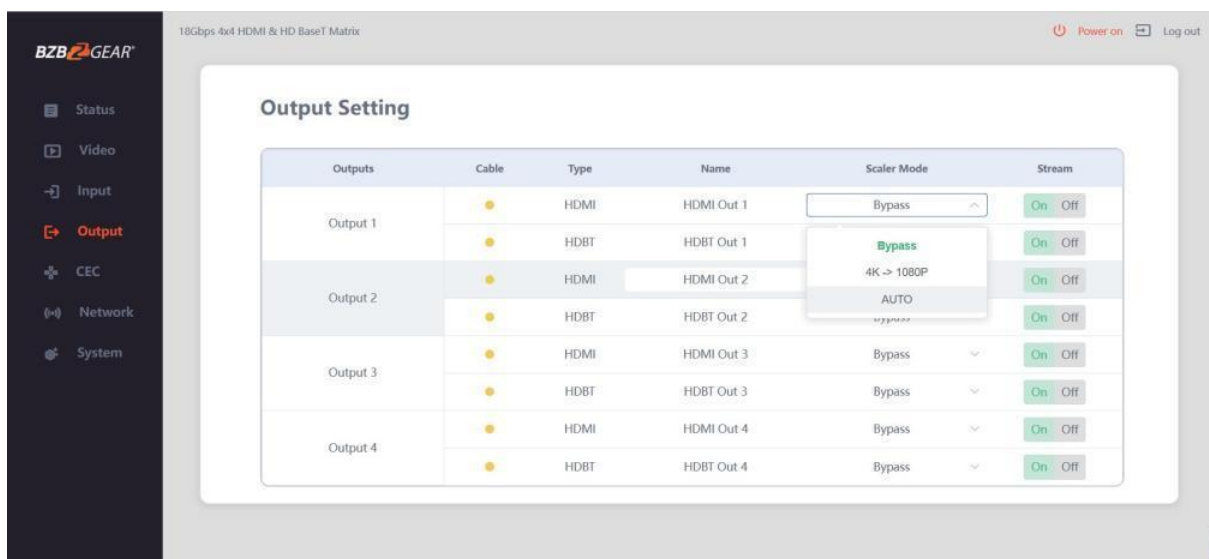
BZBGEAR

18Gbps 4x4 HDMI & HD BaseT Matrix

Power on Log out

Status
Video
Input
Output
CEC
Network
System

Output Setting

| Outputs | Cable | Type | Name | Scaler Mode | Stream |
|---|---|---|---|---|---|
| Output 1 | | HDMI | HDMI Out 1 | Bypass | On Off |
| | | HDBT | HDBT Out 1 | Bypass | On Off |
| Output 2 | | HDMI | HDMI Out 2 | 4K -> 1080P | On Off |
| | | HDBT | HDBT Out 2 | AUTO | On Off |
| Output 3 | | HDMI | HDMI Out 3 | Bypass | On Off |
| | | HDBT | HDBT Out 3 | Bypass | On Off |
| Output 4 | | HDMI | HDMI Out 4 | Bypass | On Off |
| | | HDBT | HDBT Out 4 | Bypass | On Off |